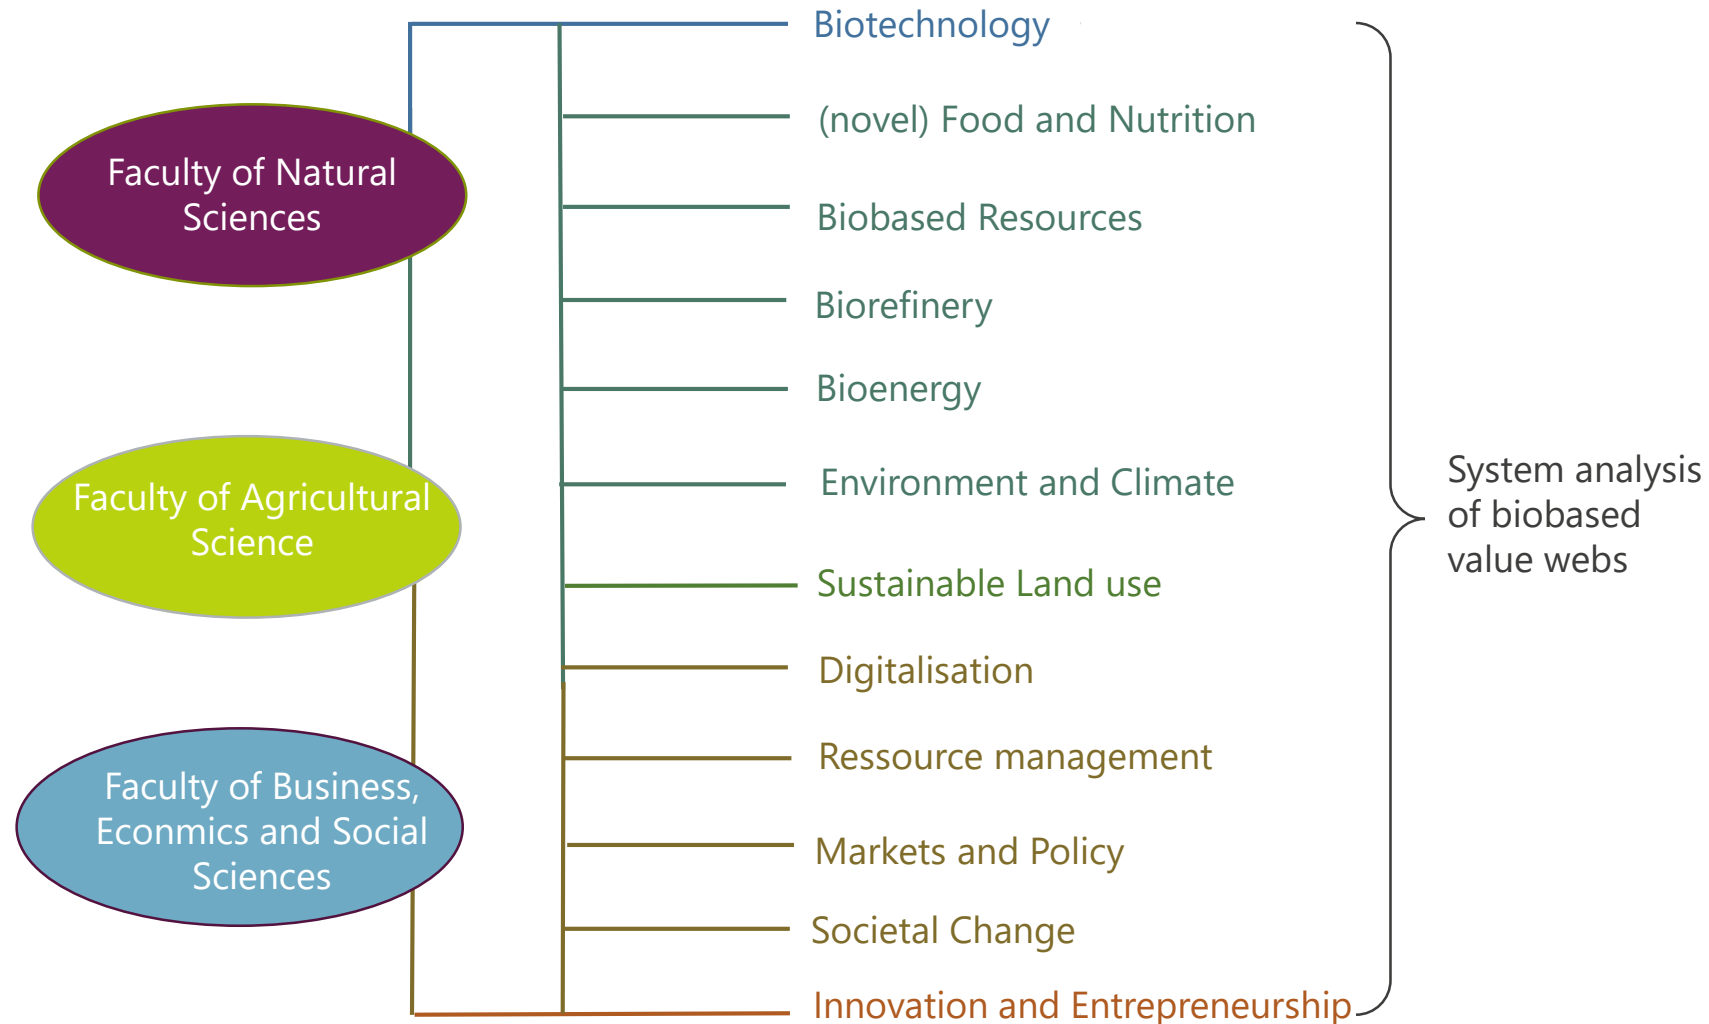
Faculty of Natural Sciences

Faculty of Agricultural Science

Faculty of Business, Econmics and Social Sciences

Biotechnology

(novel) Food and Nutrition

Biobased Resources

Biorefinery

Bioenergy

Environment and Climate

Sustainable Land use

Digitalisation

Ressource management

Markets and Policy

Societal Change

Innovation and Entrepreneurship

System analysis of biobased value webs